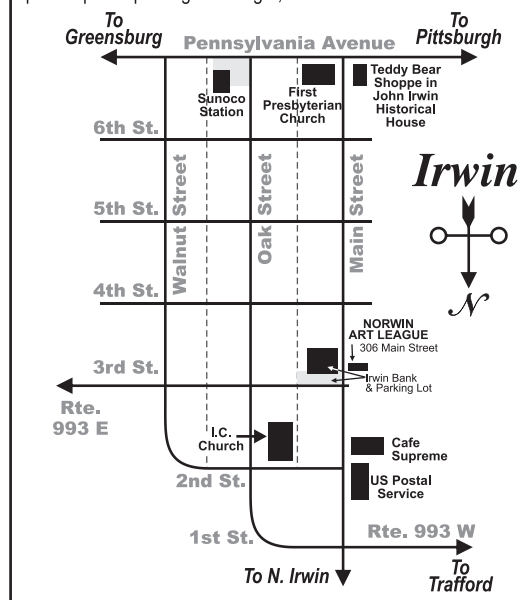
To Greensburg
To Pittsburgh
Pennsylvania Avenue
Sunoco Station
First Presbyterian Church
Teddy Bear Shoppe in John Irwin Historical House
6th St.
5th St.
4th St.
3rd St.
2nd St.
1st St.
Walnut Street
Oak Street
Main Street
Irwin
N
NORWIN ART LEAGUE
306 Main Street
Irwin Bank & Parking Lot
Rte. 993 E
I.C. Church
Cafe Supreme
US Postal Service
Rte. 993 W
To N. Irwin
To Trafford